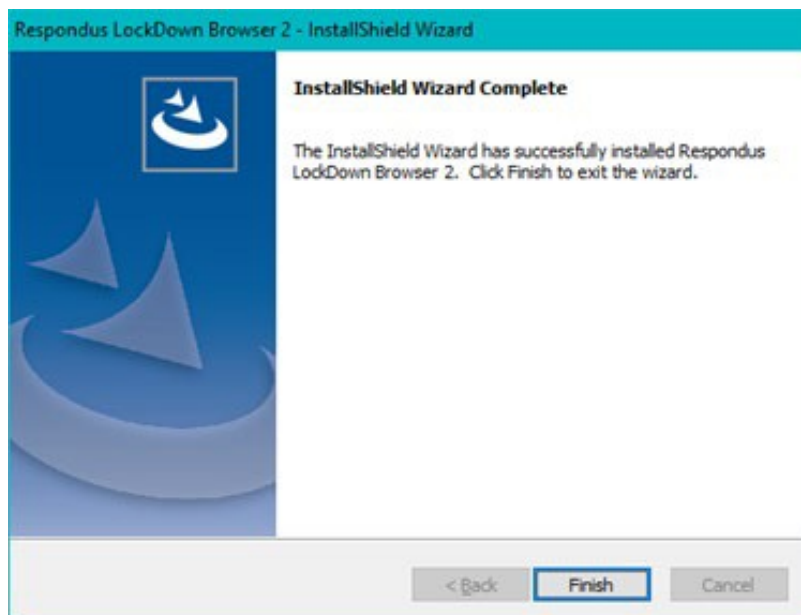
Respondus LockDown Browser 2 - InstallShield Wizard

InstallShield Wizard Complete

The InstallShield Wizard has successfully installed Respondus LockDown Browser 2. Click Finish to exit the wizard.

< Back
Finish
Cancel